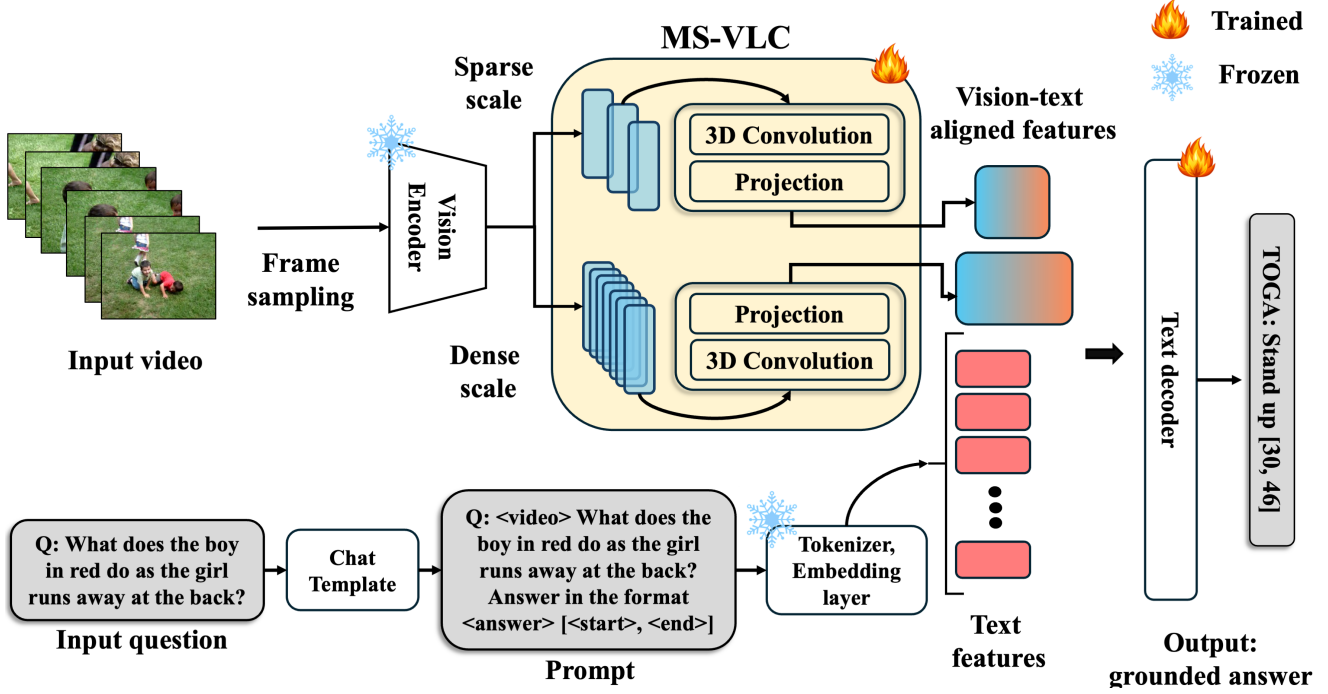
Trained

Frozen

MS-VLC

Sparse scale

Vision-text aligned features

3D Convolution

Projection

Vision Encoder

Input video

Frame sampling

Projection

3D Convolution

Dense scale

Text decoder

TOGA: Stand up [30, 46]

Q: What does the boy in red do as the girl runs away at the back?

Input question

Chat Template

Q: <video> What does the boy in red do as the girl runs away at the back? Answer in the format <answer> [<start>, <end>]

Prompt

Tokenizer, Embedding layer

Text features

Output: grounded answer